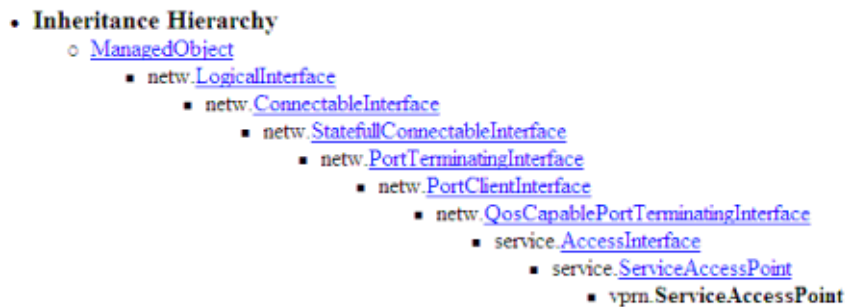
- **Inheritance Hierarchy**
  - ManagedObject
    - netw.LogicalInterface
      - netw.ConnectableInterface
        - netw.StatefullConnectableInterface
          - netw.PortTerminatingInterface
            - netw.PortClientInterface
              - netw.QosCapablePortTerminatingInterface
                - service.AccessInterface
                  - service.ServiceAccessPoint
                    - vprn.**ServiceAccessPoint**